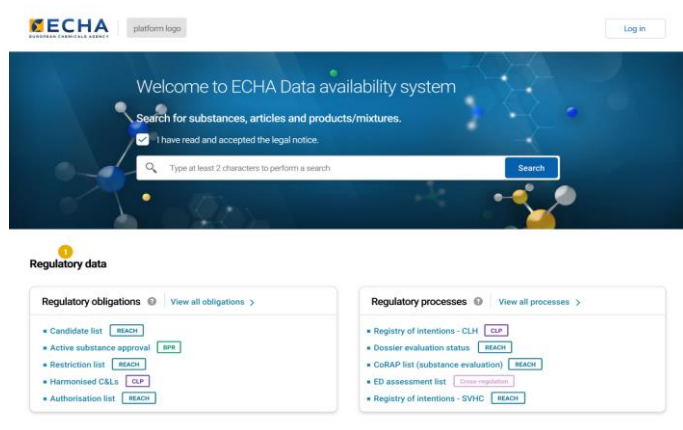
ECHA
EUROPEAN CHEMICALS AGENCY

platform logo

Log in

Welcome to ECHA Data availability system

Search for substances, articles and products/mixtures.

I have read and accepted the legal notice.

Type at least 2 characters to perform a search

Search

1

Regulatory data

Regulatory obligations

View all obligations >

Candidate list REACH
Active substance approval BPR
Restriction list REACH
Harmonised C&Ls CLP
Authorisation list REACH

Regulatory processes

View all processes >

Registry of intentions - CLH CLP
Dossier evaluation status REACH
CoRAP list (substance evaluation) REACH
ED assessment list Cross-regulation
Registry of intentions - SVHC REACH